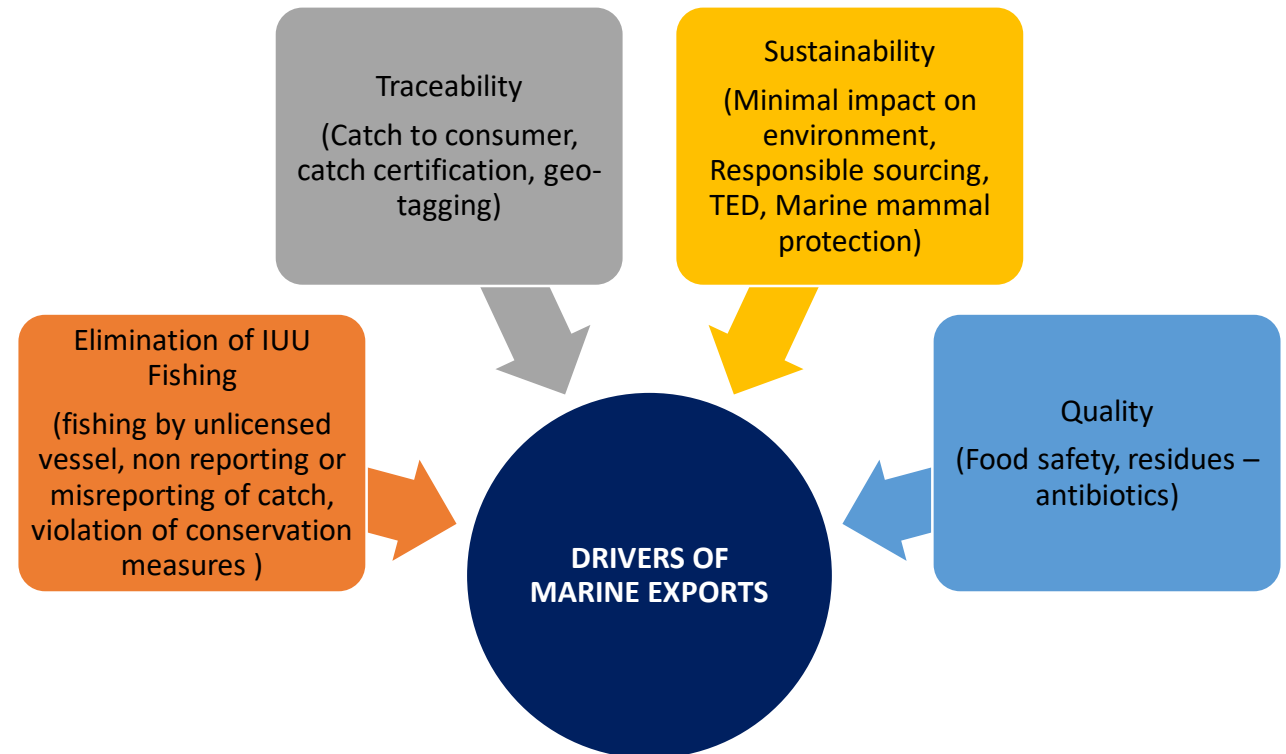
Traceability

(Catch to consumer, catch certification, geo-tagging)

Sustainability

(Minimal impact on environment, Responsible sourcing, TED, Marine mammal protection)

Elimination of IUU Fishing

(fishing by unlicensed vessel, non reporting or misreporting of catch, violation of conservation measures )

Quality

(Food safety, residues – antibiotics)

DRIVERS OF MARINE EXPORTS